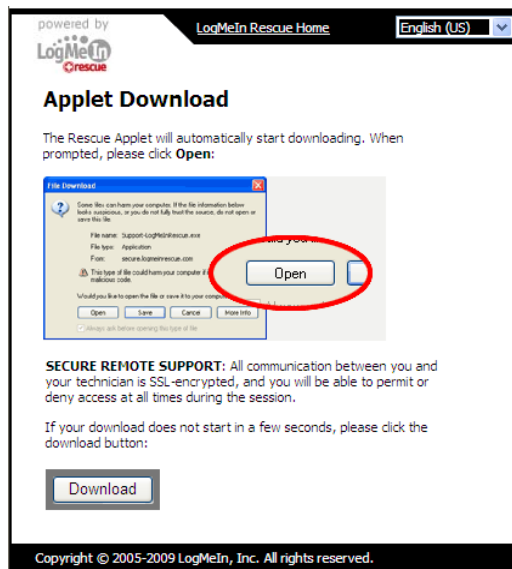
powered by
LogMeIn rescue

LogMeIn Rescue Home

English (US)

Applet Download

The Rescue Applet will automatically start downloading. When prompted, please click **Open**:

File Download

Some files can harm your computer. If the file information below looks suspicious, or you do not fully trust the source, do not open or save this file.

File name: Support-LogMeInRescue.exe
File type: Application
From: secure.logmeinrescue.com

This type of file could harm your computer if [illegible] malicious code.

Would you like to open the file or save it to your compu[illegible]

Open Save Cancel More Info

Always ask before opening this type of file

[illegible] you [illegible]

Open

**SECURE REMOTE SUPPORT**: All communication between you and your technician is SSL-encrypted, and you will be able to permit or deny access at all times during the session.

If your download does not start in a few seconds, please click the download button:

Download

Copyright © 2005-2009 LogMeIn, Inc. All rights reserved.